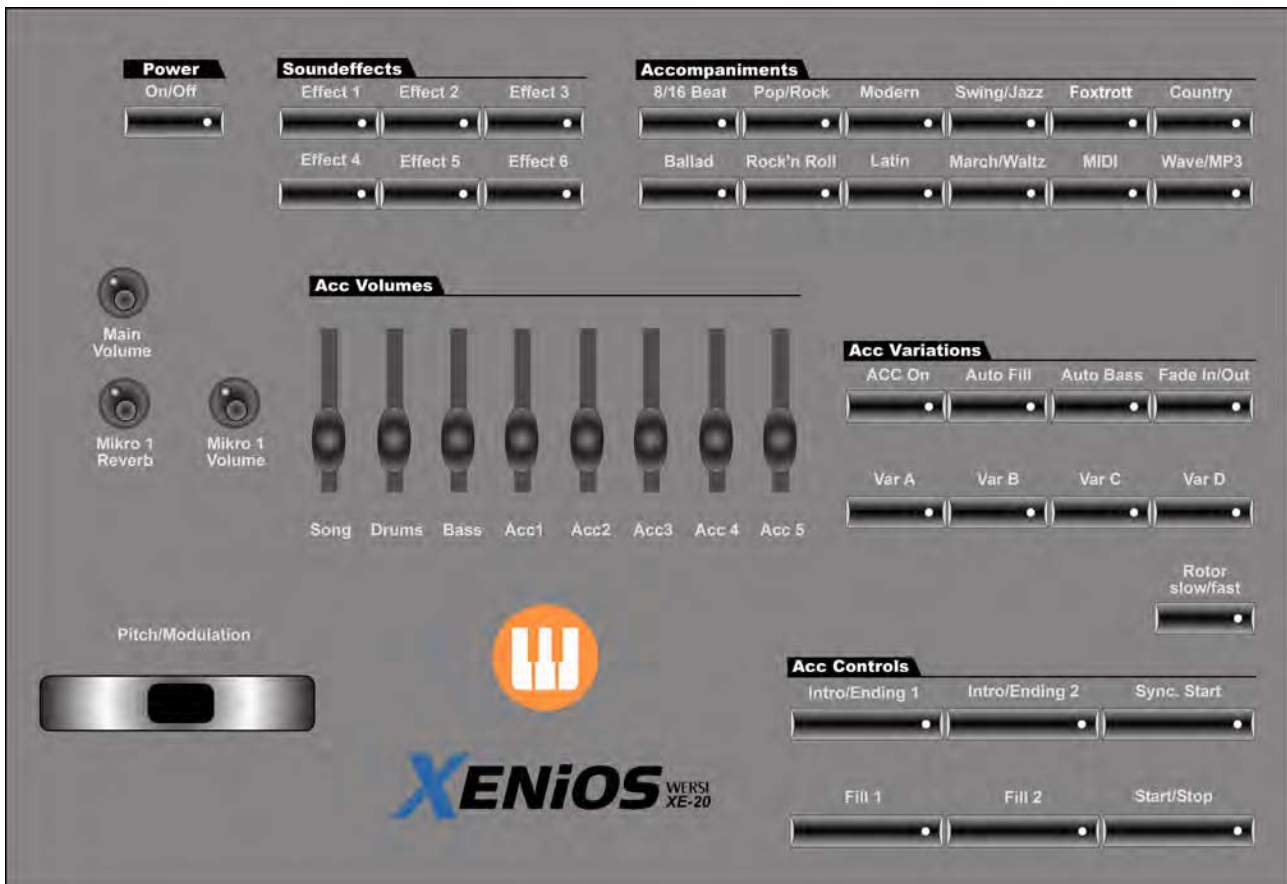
Power
On/Off

Soundeffects
Effect 1 Effect 2 Effect 3
Effect 4 Effect 5 Effect 6

Accompaniments
8/16 Beat Pop/Rock Modern Swing/Jazz Foxtrott Country
Ballad Rock'n Roll Latin March/Waltz MIDI Wave/MP3

Main Volume

Mikro 1 Reverb

Mikro 1 Volume

Acc Volumes
Song Drums Bass Acc1 Acc2 Acc3 Acc 4 Acc 5

Acc Variations
ACC On Auto Fill Auto Bass Fade In/Out
Var A Var B Var C Var D

Rotor slow/fast

Pitch/Modulation

Acc Controls
Intro/Ending 1 Intro/Ending 2 Sync. Start
Fill 1 Fill 2 Start/Stop

XENiOS WERSI XE-20